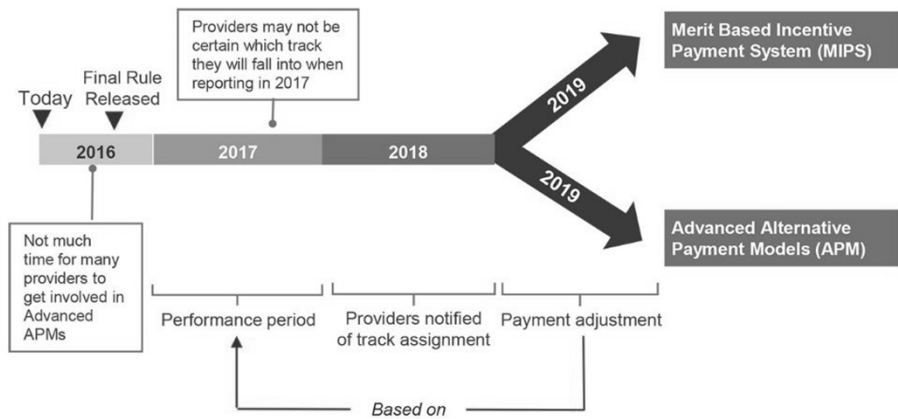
Providers may not be certain which track they will fall into when reporting in 2017

Merit Based Incentive Payment System (MIPS)

Today

Final Rule Released

2016

2017

2018

2019

2019

Advanced Alternative Payment Models (APM)

Not much time for many providers to get involved in Advanced APMs

Performance period

Providers notified of track assignment

Payment adjustment

Based on